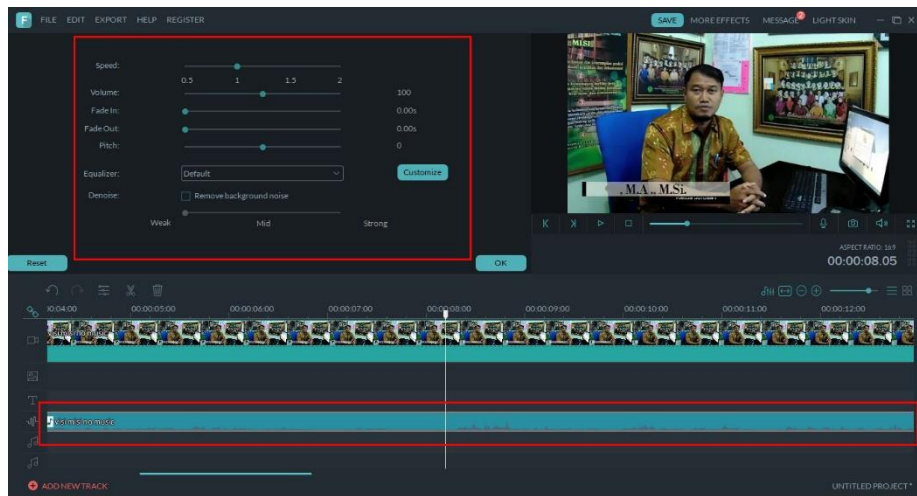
F FILE EDIT EXPORT HELP REGISTER

SAVE MORE EFFECTS MESSAGE 2 LIGHT SKIN

Speed:
0.5 1 1.5 2
Volume: 100
Fade In: 0.00s
Fade Out: 0.00s
Pitch: 0
Equalizer: Default Customize
Denoise: Remove background noise
Weak Mid Strong

Reset

OK

, M.A., M.Si.

ASPECT RATIO: 16:9
00:00:08.05

00:04:00 00:00:05:00 00:00:06:00 00:00:07:00 00:00:08:00 00:00:09:00 00:00:10:00 00:00:11:00 00:00:12:00

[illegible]

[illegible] no music

ADD NEW TRACK

UNTITLED PROJECT